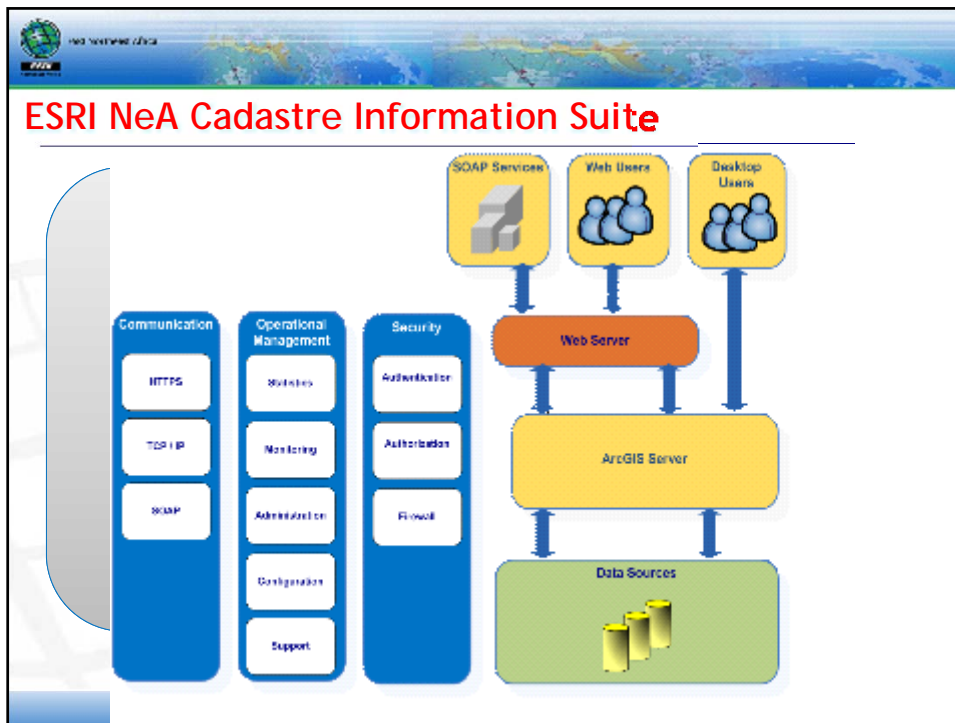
ESRI NeA Cadastre Information Suite

SOAP Services
Web Users
Desktop Users

Communication
HTTPS
TCP/IP
SOAP

Operational Management
Statistics
Monitoring
Administration
Configuration
Support

Security
Authentication
Authorization
Firewall

Web Server
ArcGIS Server
Data Sources